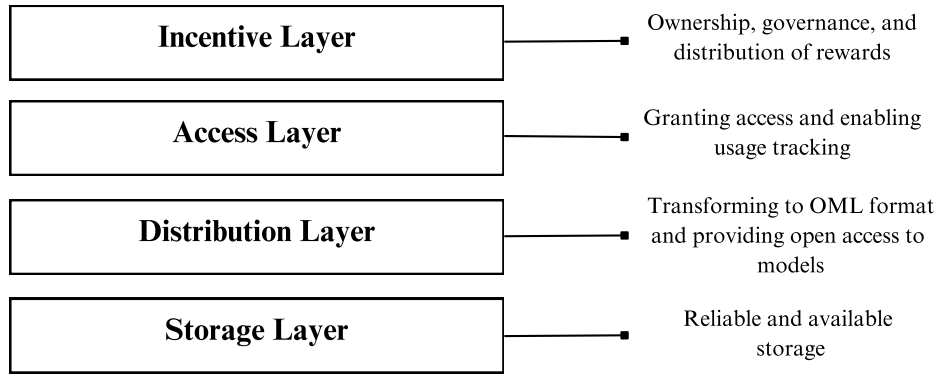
Incentive Layer

Ownership, governance, and distribution of rewards

Access Layer

Granting access and enabling usage tracking

Distribution Layer

Transforming to OML format and providing open access to models

Storage Layer

Reliable and available storage